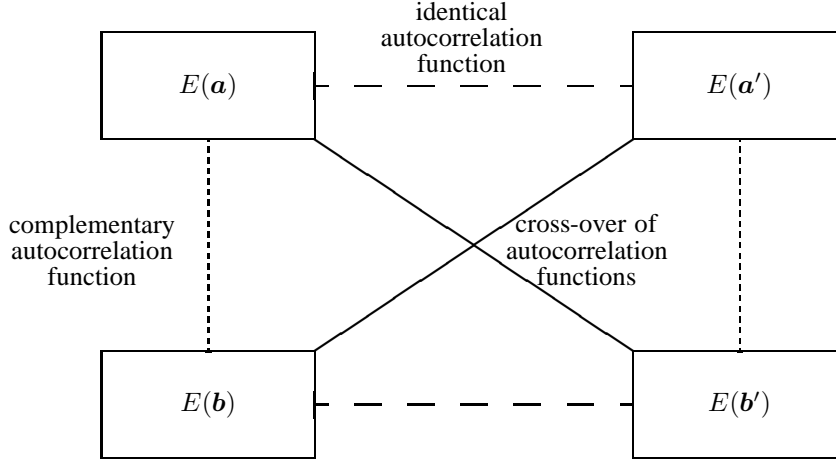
identical autocorrelation function

$E(\boldsymbol{a})$

$E(\boldsymbol{a}')$

complementary autocorrelation function

cross-over of autocorrelation functions

$E(\boldsymbol{b})$

$E(\boldsymbol{b}')$